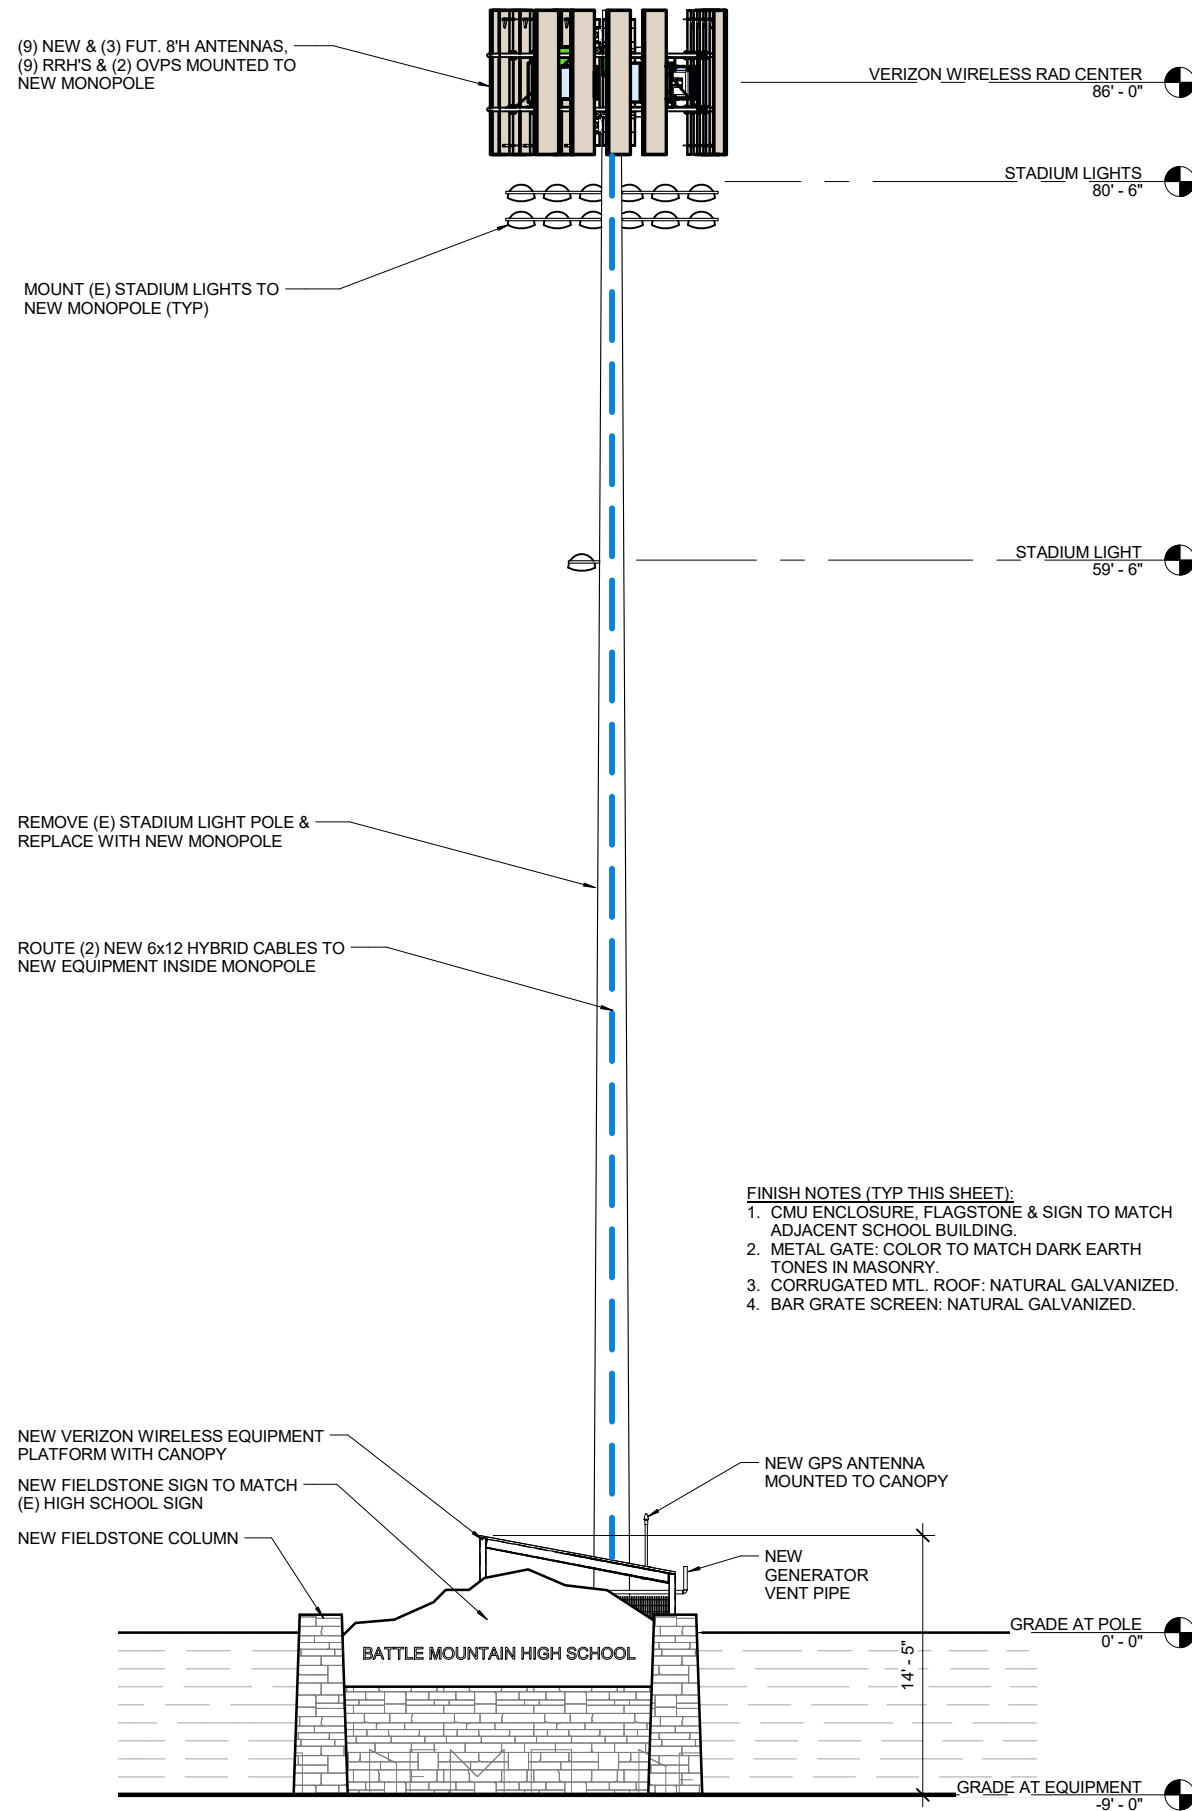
(9) NEW & (3) FUT. 8'H ANTENNAS, (9) RRH'S & (2) OVPS MOUNTED TO NEW MONOPOLE

VERIZON WIRELESS RAD CENTER
86' - 0"

STADIUM LIGHTS
80' - 6"

MOUNT (E) STADIUM LIGHTS TO NEW MONOPOLE (TYP)

STADIUM LIGHT
59' - 6"

REMOVE (E) STADIUM LIGHT POLE & REPLACE WITH NEW MONOPOLE

ROUTE (2) NEW 6x12 HYBRID CABLES TO NEW EQUIPMENT INSIDE MONOPOLE

FINISH NOTES (TYP THIS SHEET):
1. CMU ENCLOSURE, FLAGSTONE & SIGN TO MATCH ADJACENT SCHOOL BUILDING.
2. METAL GATE: COLOR TO MATCH DARK EARTH TONES IN MASONRY.
3. CORRUGATED MTL. ROOF: NATURAL GALVANIZED.
4. BAR GRATE SCREEN: NATURAL GALVANIZED.

NEW VERIZON WIRELESS EQUIPMENT PLATFORM WITH CANOPY

NEW FIELDSTONE SIGN TO MATCH (E) HIGH SCHOOL SIGN

NEW FIELDSTONE COLUMN

NEW GPS ANTENNA MOUNTED TO CANOPY

NEW GENERATOR VENT PIPE

GRADE AT POLE
0' - 0"

BATTLE MOUNTAIN HIGH SCHOOL

14' - 5"

GRADE AT EQUIPMENT
-9' - 0"